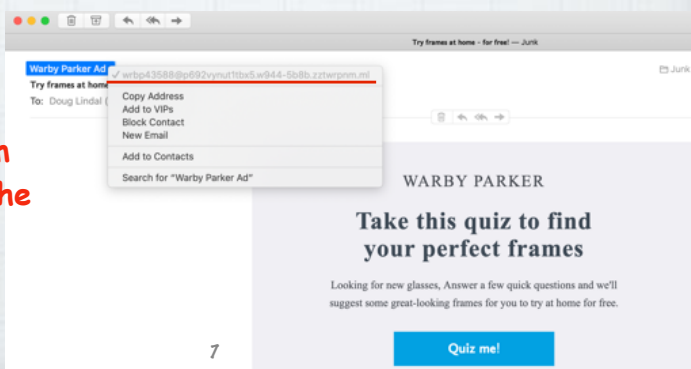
Try frames at home - for free! — Junk

Warby Parker Ad
Try frames at home
To: Doug Lindal (

✓ wrbp43588@p692vynut1tbx5.w944-5b8b.zztwrpnm.ml
Copy Address
Add to VIPs
Block Contact
New Email
Add to Contacts
Search for "Warby Parker Ad"

Junk

n
he

WARBY PARKER

Take this quiz to find your perfect frames

Looking for new glasses, Answer a few quick questions and we'll suggest some great-looking frames for you to try at home for free.

Quiz me!

7